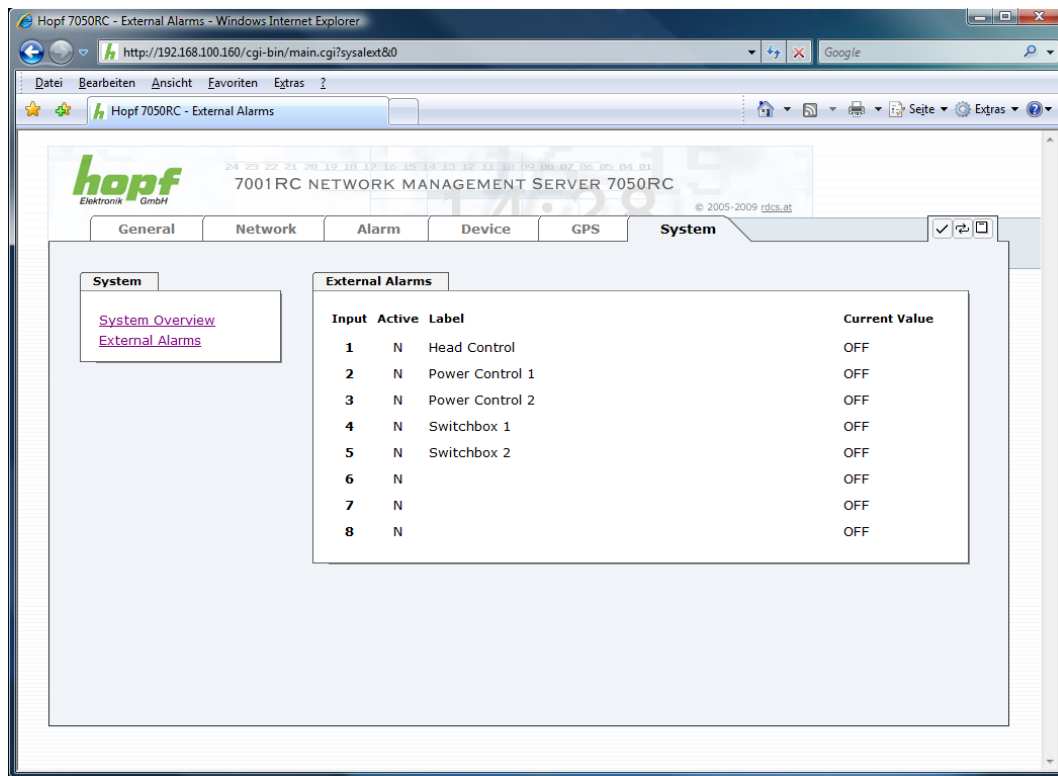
Hopf 7050RC - External Alarms - Windows Internet Explorer

http://192.168.100.160/cgi-bin/main.cgi?sysalext&0

Google

Datei Bearbeiten Ansicht Favoriten Extras ?

Hopf 7050RC - External Alarms

Seite ▾ Extras ▾

hopf
Elektronik GmbH

24 23 22 21 20 19 18 17 16 15 14 13 12 11 10 09 08 07 06 05 04 01

7001RC NETWORK MANAGEMENT SERVER 7050RC

© 2005-2009 rdcs.at

General Network Alarm Device GPS System

System

System Overview
External Alarms

External Alarms

| Input | Active | Label | Current Value |
|---|---|---|---|
| 1 | N | Head Control | OFF |
| 2 | N | Power Control 1 | OFF |
| 3 | N | Power Control 2 | OFF |
| 4 | N | Switchbox 1 | OFF |
| 5 | N | Switchbox 2 | OFF |
| 6 | N | | OFF |
| 7 | N | | OFF |
| 8 | N | | OFF |